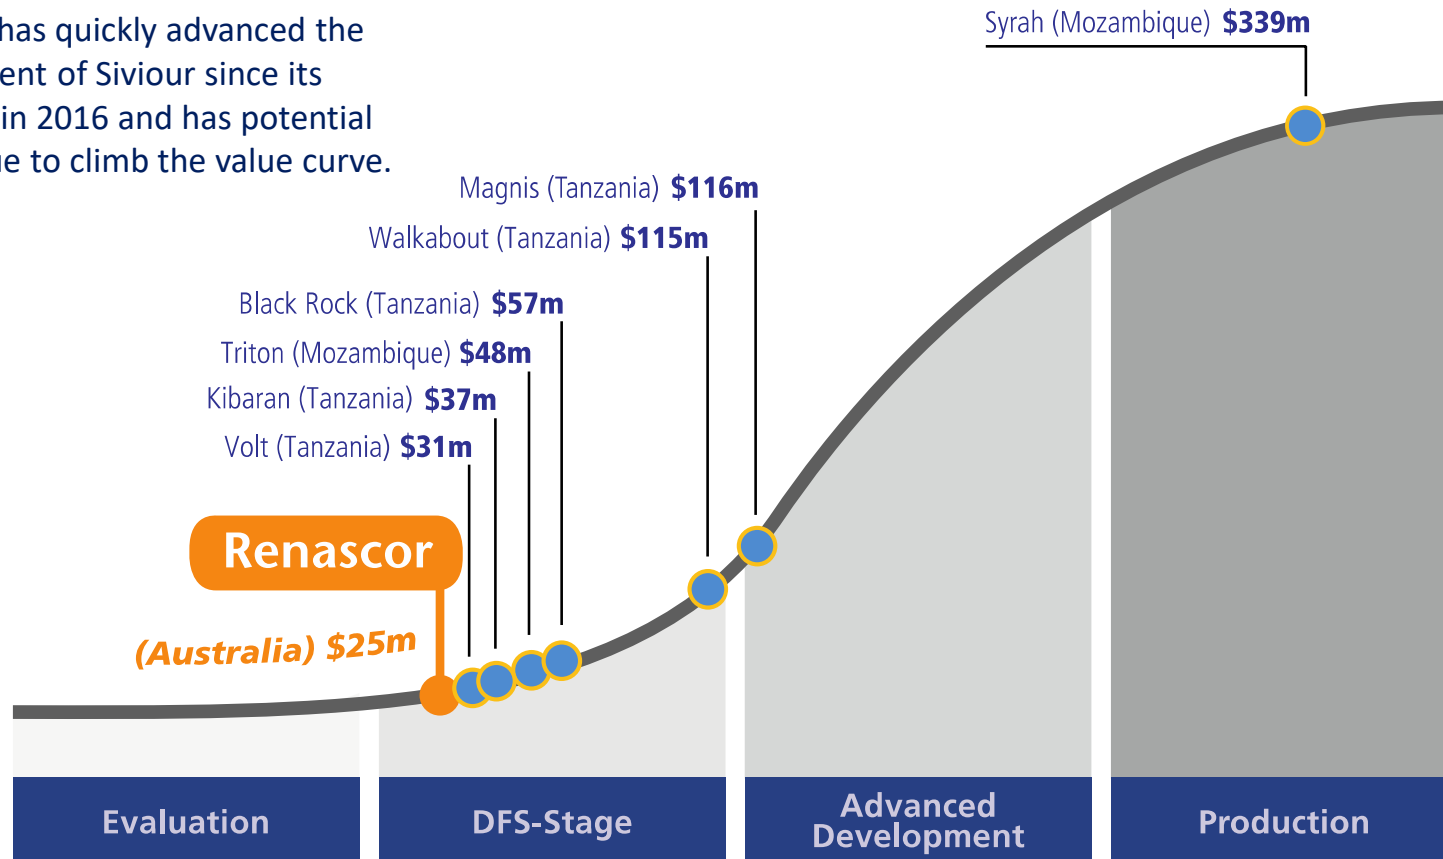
has quickly advanced the ent of Siviour since its in 2016 and has potential e to climb the value curve.

Syrah (Mozambique) $339m

Magnis (Tanzania) $116m

Walkabout (Tanzania) $115m

Black Rock (Tanzania) $57m

Triton (Mozambique) $48m

Kibaran (Tanzania) $37m

Volt (Tanzania) $31m

Renascor

(Australia) $25m

Evaluation

DFS-Stage

Advanced Development

Production